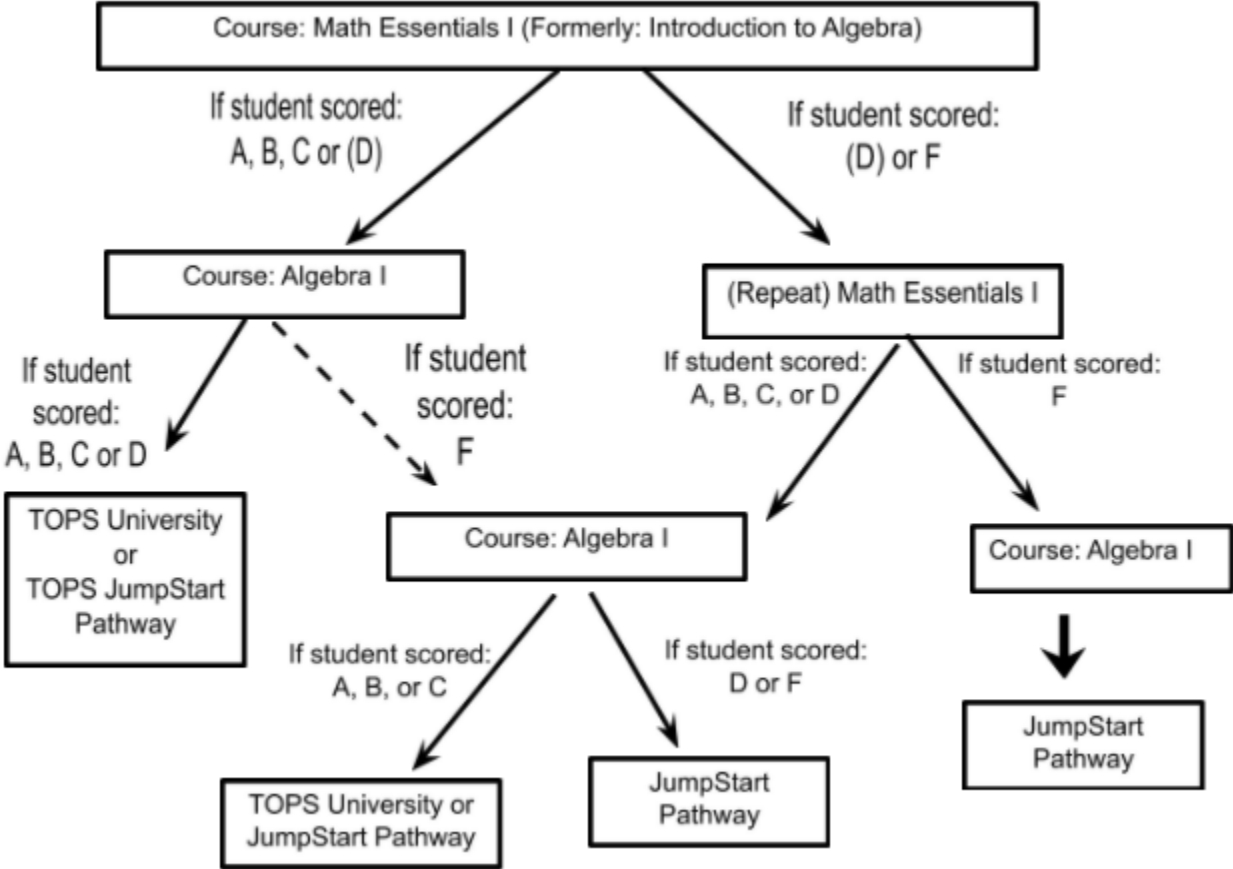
Course: Math Essentials I (Formerly: Introduction to Algebra)

If student scored:
A, B, C or (D)

If student scored:
(D) or F

Course: Algebra I

(Repeat) Math Essentials I

If student scored:
A, B, C or D

If student scored:
F

If student scored:
A, B, C, or D

If student scored:
F

TOPS University or TOPS JumpStart Pathway

Course: Algebra I

Course: Algebra I

If student scored:
A, B, or C

If student scored:
D or F

JumpStart Pathway

TOPS University or JumpStart Pathway

JumpStart Pathway